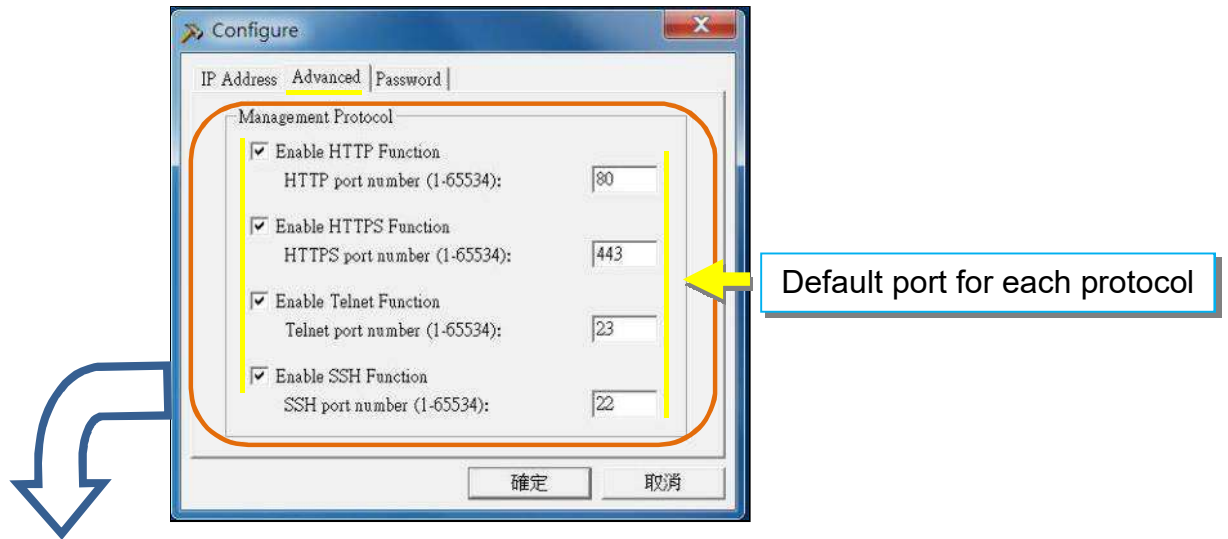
Configure

IP Address | Advanced | Password

Management Protocol

Enable HTTP Function
HTTP port number (1-65534): 80

Enable HTTPS Function
HTTPS port number (1-65534): 443

Enable Telnet Function
Telnet port number (1-65534): 23

Enable SSH Function
SSH port number (1-65534): 22

確定 取消

Default port for each protocol